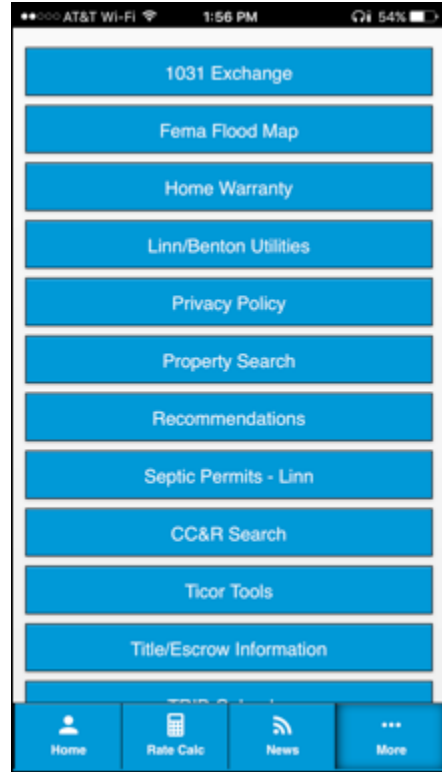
●●○○○ AT&T Wi-Fi 1:56 PM 54%

1031 Exchange

Fema Flood Map

Home Warranty

Linn/Benton Utilities

Privacy Policy

Property Search

Recommendations

Septic Permits - Linn

CC&R Search

Ticor Tools

Title/Escrow Information

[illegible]

Home

Rate Calc

News

More